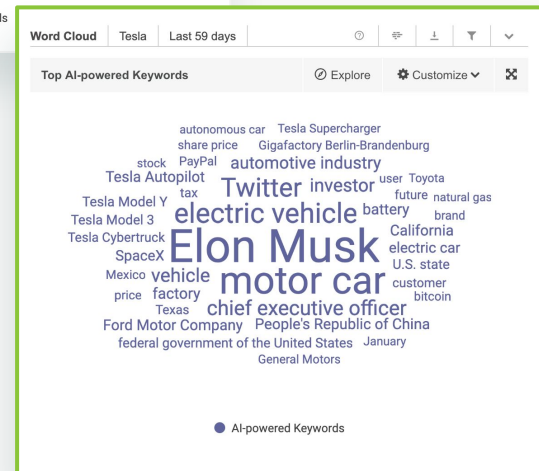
ls

Word Cloud | Tesla | Last 59 days

Top AI-powered Keywords

Explore

Customize

autonomous car Tesla Supercharger
share price Gigafactory Berlin-Brandenburg
stock PayPal automotive industry
Tesla Autopilot user Toyota
tax Twitter investor future natural gas
Tesla Model Y battery brand
electric vehicle
Tesla Model 3 California
Tesla Cybertruck Elon Musk electric car
SpaceX U.S. state
Mexico vehicle motor car customer
price factory bitcoin
Texas chief executive officer
Ford Motor Company People's Republic of China
federal government of the United States January
General Motors

AI-powered Keywords